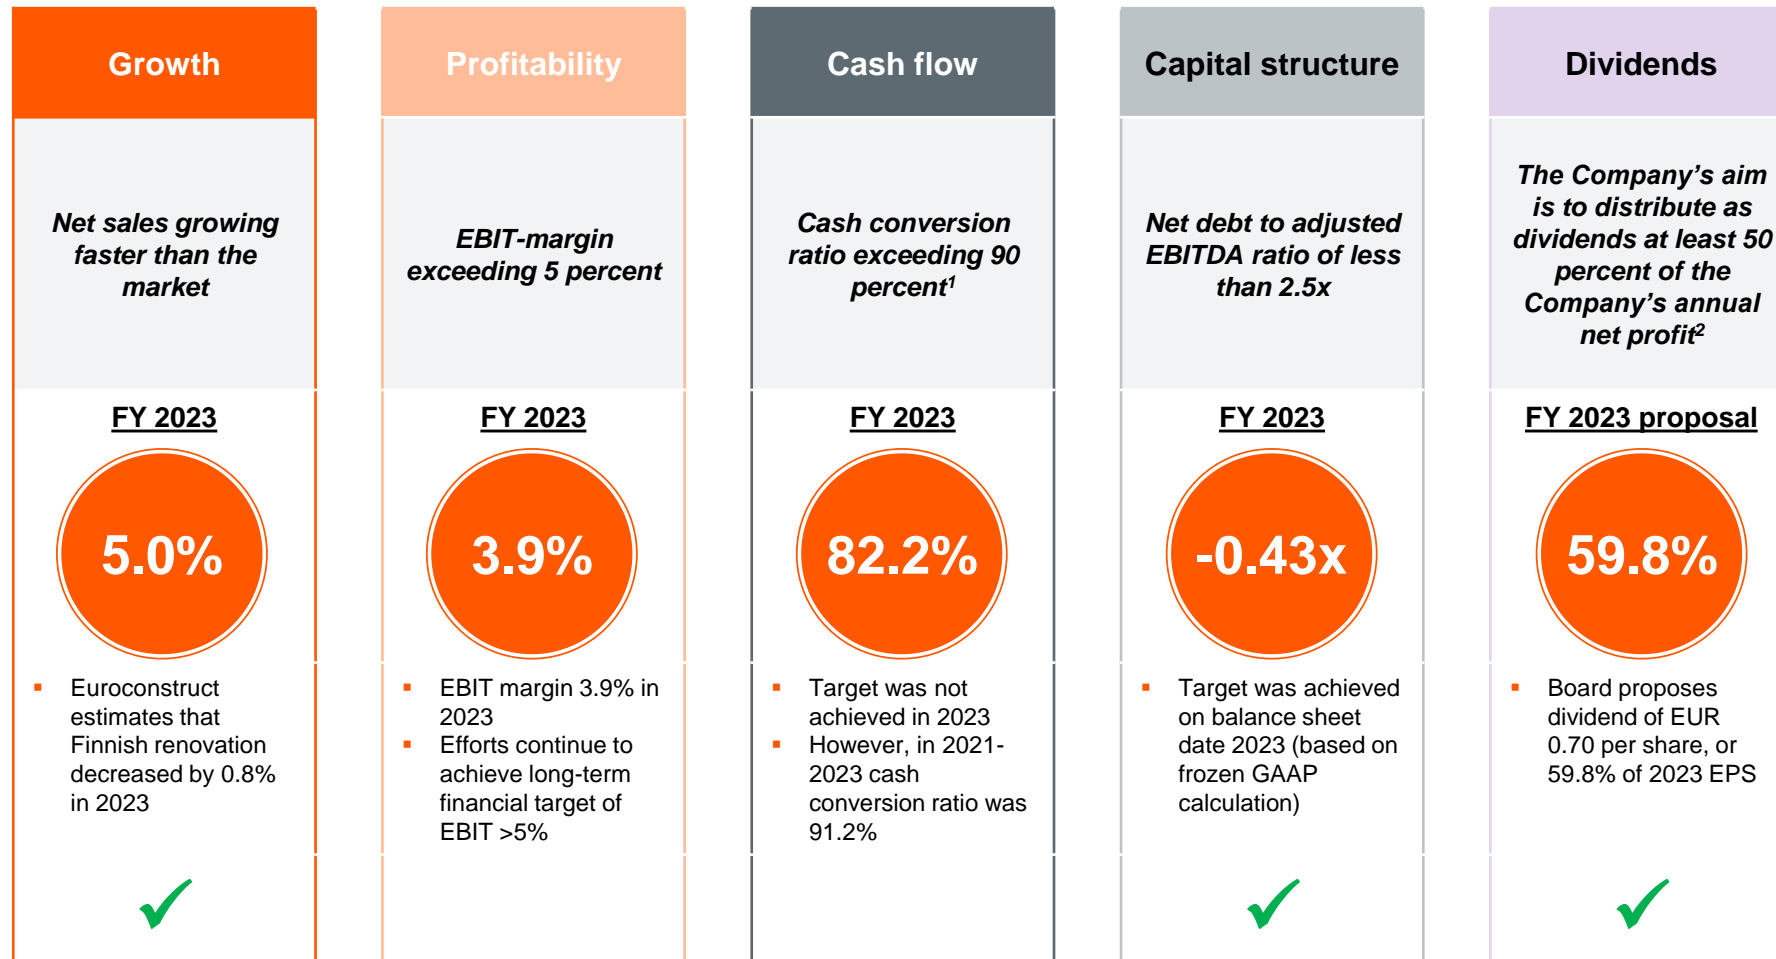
Growth

Net sales growing faster than the market

FY 2023

5.0%

▪ Euroconstruct estimates that Finnish renovation decreased by 0.8% in 2023

Profitability

EBIT-margin exceeding 5 percent

FY 2023

3.9%

▪ EBIT margin 3.9% in 2023
▪ Efforts continue to achieve long-term financial target of EBIT >5%

Cash flow

Cash conversion ratio exceeding 90 percent$^1$

FY 2023

82.2%

▪ Target was not achieved in 2023
▪ However, in 2021-2023 cash conversion ratio was 91.2%

Capital structure

Net debt to adjusted EBITDA ratio of less than 2.5x

FY 2023

-0.43x

▪ Target was achieved on balance sheet date 2023 (based on frozen GAAP calculation)

Dividends

The Company's aim is to distribute as dividends at least 50 percent of the Company's annual net profit$^2$

FY 2023 proposal

59.8%

▪ Board proposes dividend of EUR 0.70 per share, or 59.8% of 2023 EPS